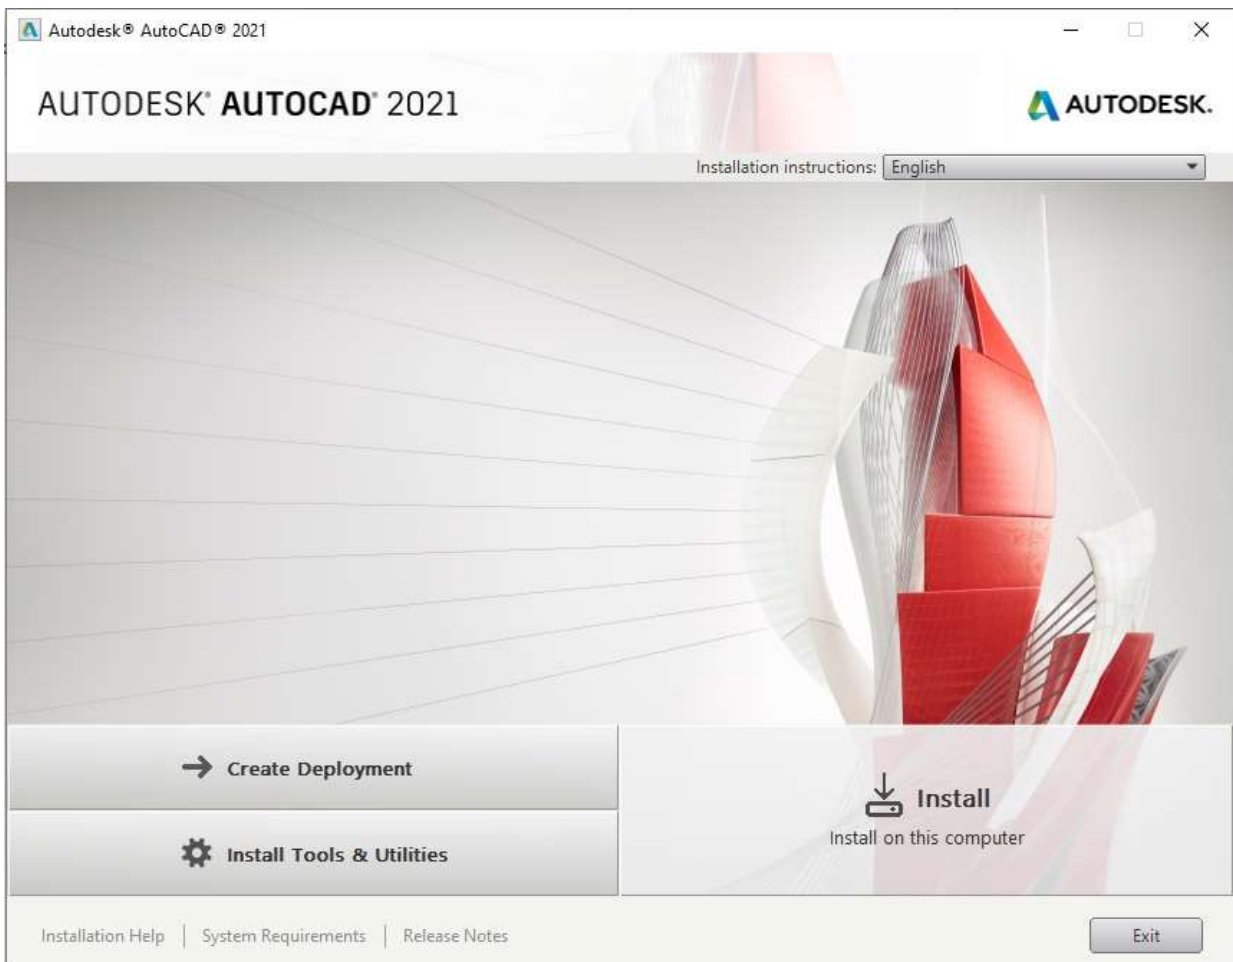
Autodesk® AutoCAD® 2021

AUTODESK® AUTOCAD® 2021

AUTODESK.

Installation instructions: English

Create Deployment

Install Tools & Utilities

Install

Install on this computer

Installation Help | System Requirements | Release Notes

Exit